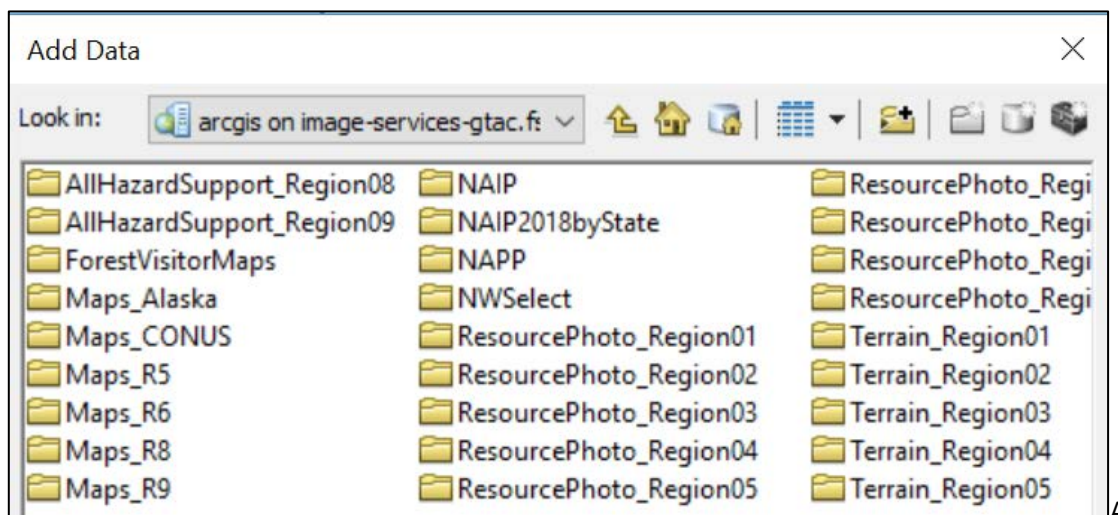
Add Data

×

Look in: arcgis on image-services-gtac.fs

AllHazardSupport_Region08
AllHazardSupport_Region09
ForestVisitorMaps
Maps_Alaska
Maps_CONUS
Maps_R5
Maps_R6
Maps_R8
Maps_R9

NAIP
NAIP2018byState
NAPP
NWSelect
ResourcePhoto_Region01
ResourcePhoto_Region02
ResourcePhoto_Region03
ResourcePhoto_Region04
ResourcePhoto_Region05

ResourcePhoto_Regi
ResourcePhoto_Regi
ResourcePhoto_Regi
ResourcePhoto_Regi
Terrain_Region01
Terrain_Region02
Terrain_Region03
Terrain_Region04
Terrain_Region05